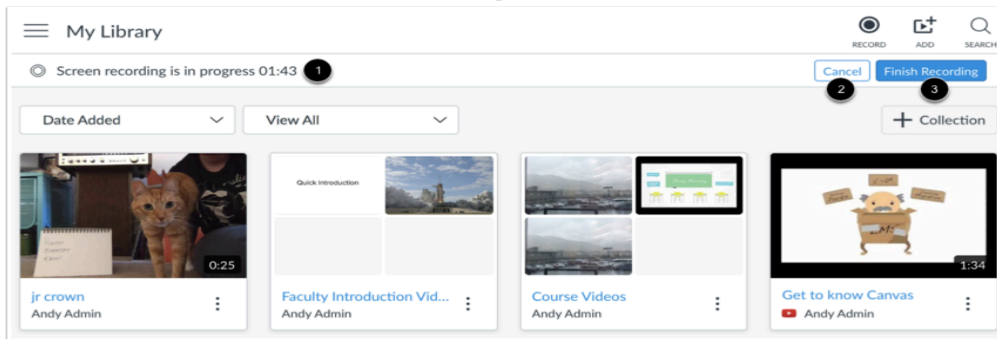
My Library

RECORD ADD SEARCH

Screen recording is in progress 01:43 1

Cancel Finish Recording

2 3

Date Added

View All

+ Collection

0:25

jr crown
Andy Admin

Quick Introduction

Faculty Introduction Vid...
Andy Admin

Course Videos
Andy Admin

1:34

Get to know Canvas
Andy Admin